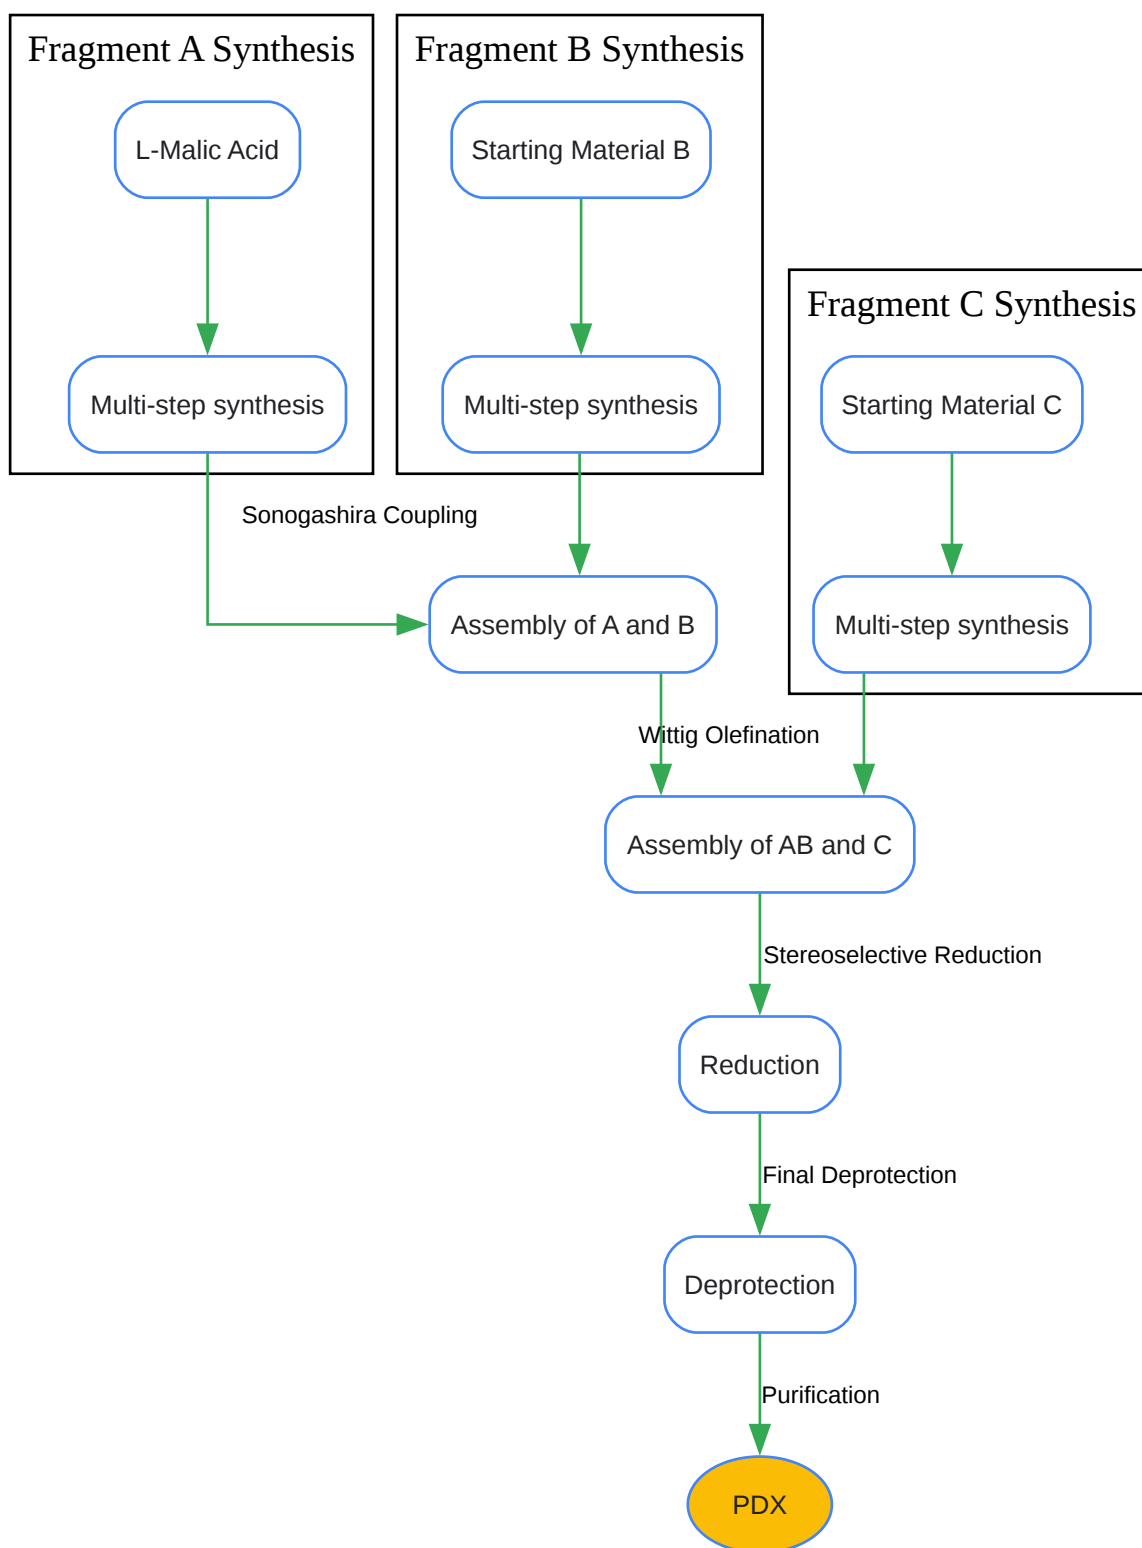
Fragment A Synthesis

L-Malic Acid

Multi-step synthesis

Fragment B Synthesis

Starting Material B

Multi-step synthesis

Fragment C Synthesis

Starting Material C

Multi-step synthesis

Sonogashira Coupling

Assembly of A and B

Wittig Olefination

Assembly of AB and C

Stereoselective Reduction

Reduction

Final Deprotection

Deprotection

Purification

PDX